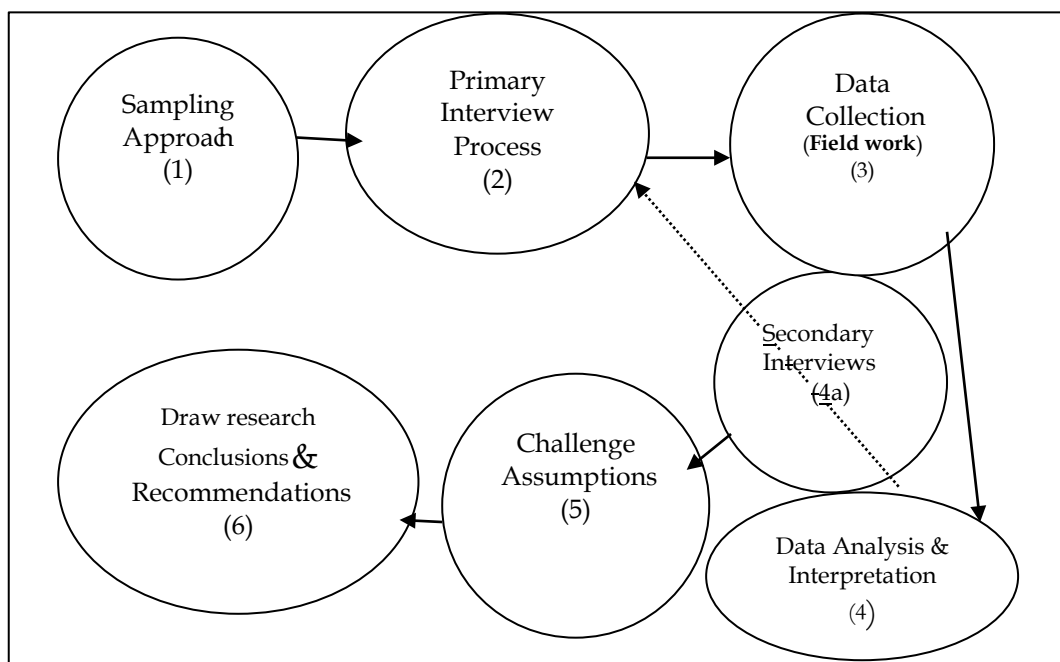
Sampling Approach (1)

Primary Interview Process (2)

Data Collection (Field work) (3)

Secondary Interviews (4a)

Data Analysis & Interpretation (4)

Challenge Assumptions (5)

Draw research Conclusions & Recommendations (6)